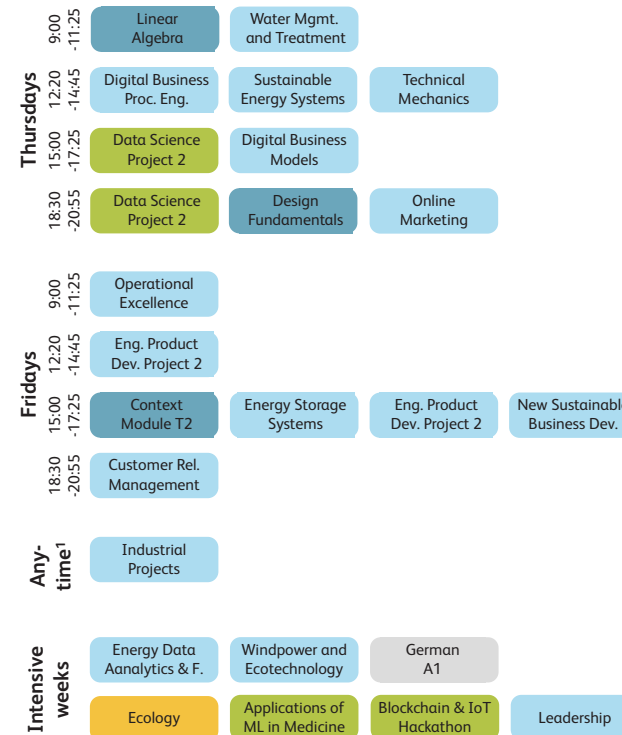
Thursdays

9:00 -11:25
Linear Algebra
Water Mgmt. and Treatment

12:20 -14:45
Digital Business Proc. Eng.
Sustainable Energy Systems
Technical Mechanics

15:00 -17:25
Data Science Project 2
Digital Business Models

18:30 -20:55
Data Science Project 2
Design Fundamentals
Online Marketing

Fridays

9:00 -11:25
Operational Excellence

12:20 -14:45
Eng. Product Dev. Project 2

15:00 -17:25
Context Module T2
Energy Storage Systems
Eng. Product Dev. Project 2
New Sustainabl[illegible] Business Dev.

18:30 -20:55
Customer Rel. Management

Any-time¹
Industrial Projects

Intensive weeks
Energy Data Aanalytics & F.
Windpower and Ecotechnology
German A1
Ecology
Applications of ML in Medicine
Blockchain & IoT Hackathon
Leadership